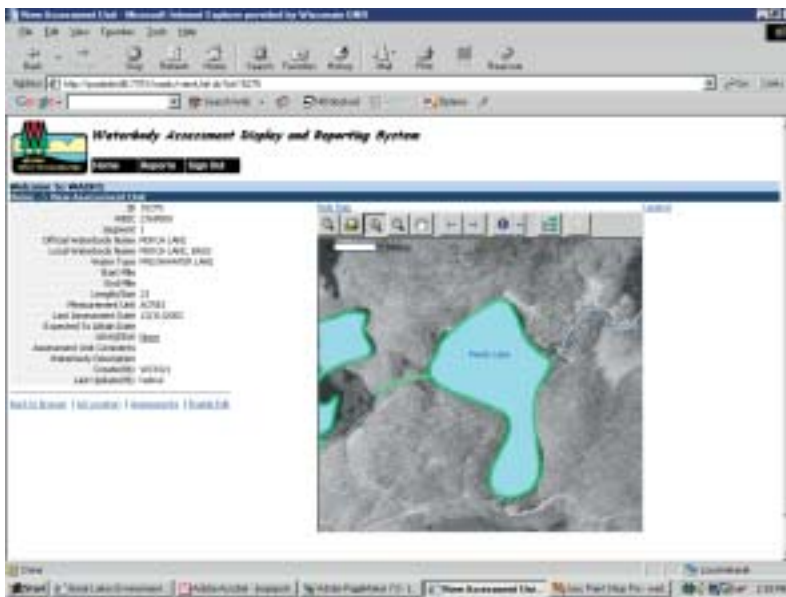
View Assessment Unit - Microsoft Internet Explorer provided by Wisconsin DNR

File Edit View Favorites Tools Help

Back Stop Refresh Home Search Favorites History Mail Print Real.com

Address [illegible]

Go

Google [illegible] Search Web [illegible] Options

Waterbody Assessment Display and Reporting System

Home Reports Sign Out

Welcome To WADRS

Home -> View Assessment Unit

ID: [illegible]
WBIC: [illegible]
Segment: 1
Official Waterbody Name: PERCH LAKE
Local Waterbody Name: PERCH LAKE, BASS
Water Type: FRESHWATER LAKE
Start Mile:
End Mile:
Length/Size: 23
Measurement Unit: ACRES
Last Assessment Date: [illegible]
Expected To Attain Date:
Location: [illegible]
Assessment Unit Comments:
Waterbody Description:
Created By: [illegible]
Last Updated By: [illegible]

Back to Browse | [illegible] | Assessments | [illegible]

Sub Map

Legend

Perch Lake

Done

Local intranet

Start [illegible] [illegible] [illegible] View Assessment Unit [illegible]